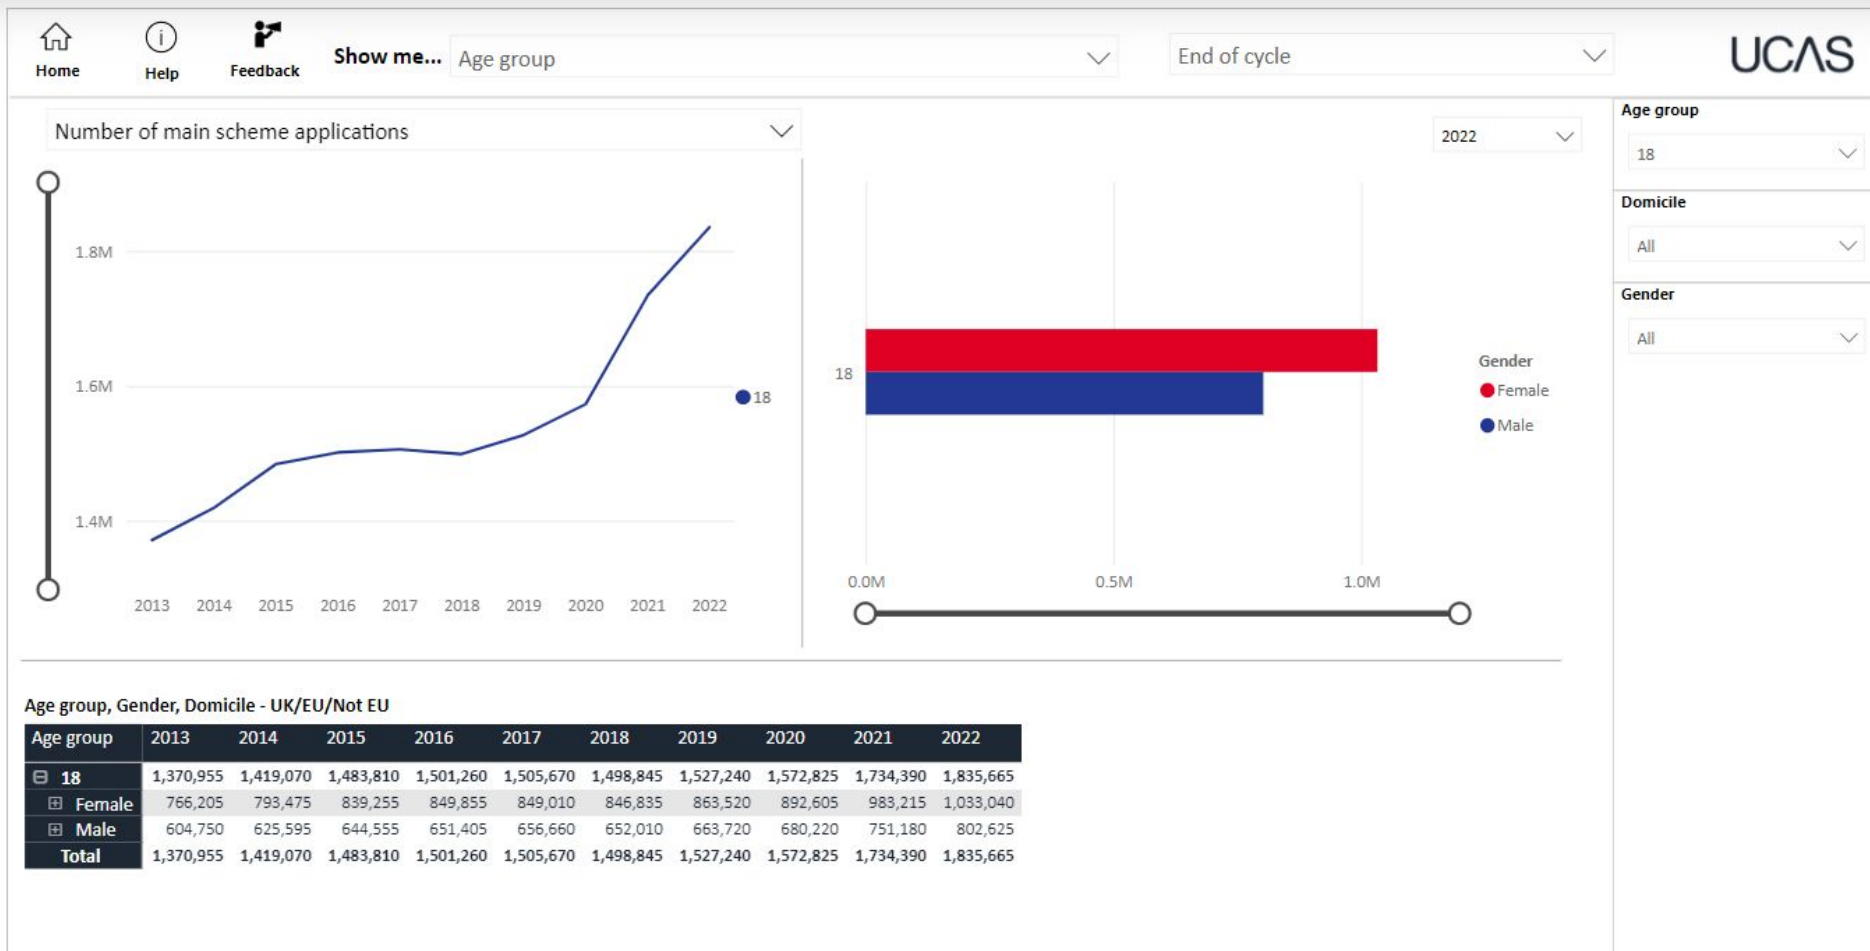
Home Help Feedback Show me... Age group End of cycle UCAS

Number of main scheme applications

1.8M
1.6M
1.4M
18
2013 2014 2015 2016 2017 2018 2019 2020 2021 2022

2022

18
0.0M 0.5M 1.0M

Gender
Female
Male

Age group
18
Domicile
All
Gender
All

Age group, Gender, Domicile - UK/EU/Not EU

| Age group | 2013 | 2014 | 2015 | 2016 | 2017 | 2018 | 2019 | 2020 | 2021 | 2022 |
|---|---|---|---|---|---|---|---|---|---|---|
| ⊟ 18 | 1,370,955 | 1,419,070 | 1,483,810 | 1,501,260 | 1,505,670 | 1,498,845 | 1,527,240 | 1,572,825 | 1,734,390 | 1,835,665 |
| ⊞ Female | 766,205 | 793,475 | 839,255 | 849,855 | 849,010 | 846,835 | 863,520 | 892,605 | 983,215 | 1,033,040 |
| ⊞ Male | 604,750 | 625,595 | 644,555 | 651,405 | 656,660 | 652,010 | 663,720 | 680,220 | 751,180 | 802,625 |
| Total | 1,370,955 | 1,419,070 | 1,483,810 | 1,501,260 | 1,505,670 | 1,498,845 | 1,527,240 | 1,572,825 | 1,734,390 | 1,835,665 |